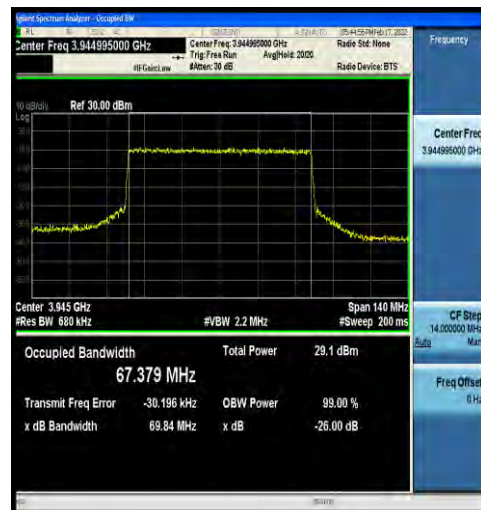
gilent Spectrum Analyzer - Occupied BW
RL
05:44:55 PM Feb 17, 2022
Center Freq 3.944995000 GHz
Center Freq: 3.944995000 GHz
Trig: Free Run
Avg|Hold: 20/20
#Atten: 30 dB
#IFGain:Low
Radio Std: None
Radio Device: BTS
Frequency
10 dB/div
Ref 30.00 dBm
Log
Center Freq
3.944995000 GHz
Center 3.945 GHz
#Res BW 680 kHz
#VBW 2.2 MHz
Span 140 MHz
#Sweep 200 ms
CF Step
14.000000 MHz
Auto
Man
Occupied Bandwidth
67.379 MHz
Total Power
29.1 dBm
Freq Offset
0 Hz
Transmit Freq Error
-30.196 kHz
OBW Power
99.00 %
x dB Bandwidth
69.84 MHz
x dB
-26.00 dB
STATUS